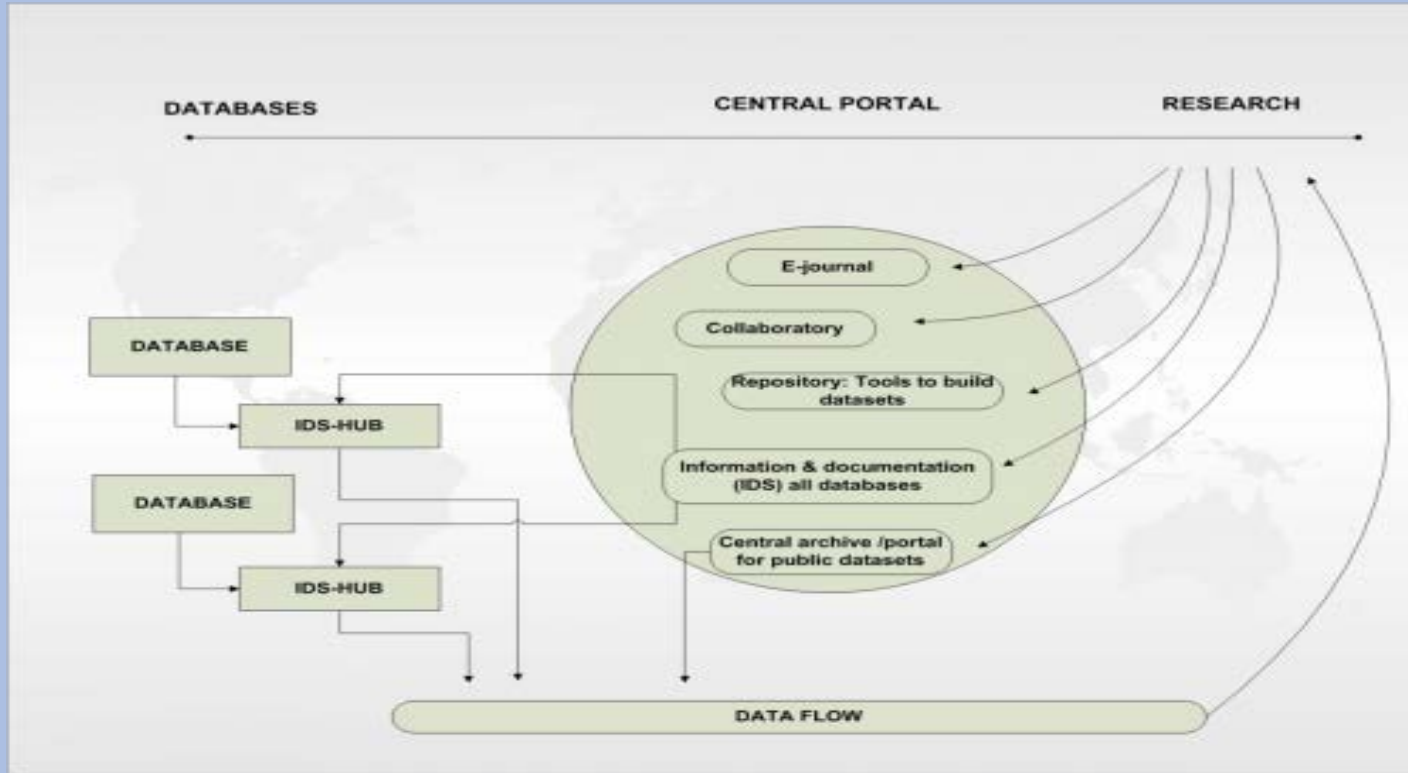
DATABASES
CENTRAL PORTAL
RESEARCH

E-journal
Collaboratory
Repository: Tools to build datasets
Information & documentation (IDS) all databases
Central archive /portal for public datasets

DATABASE
IDS-HUB
DATABASE
IDS-HUB

DATA FLOW